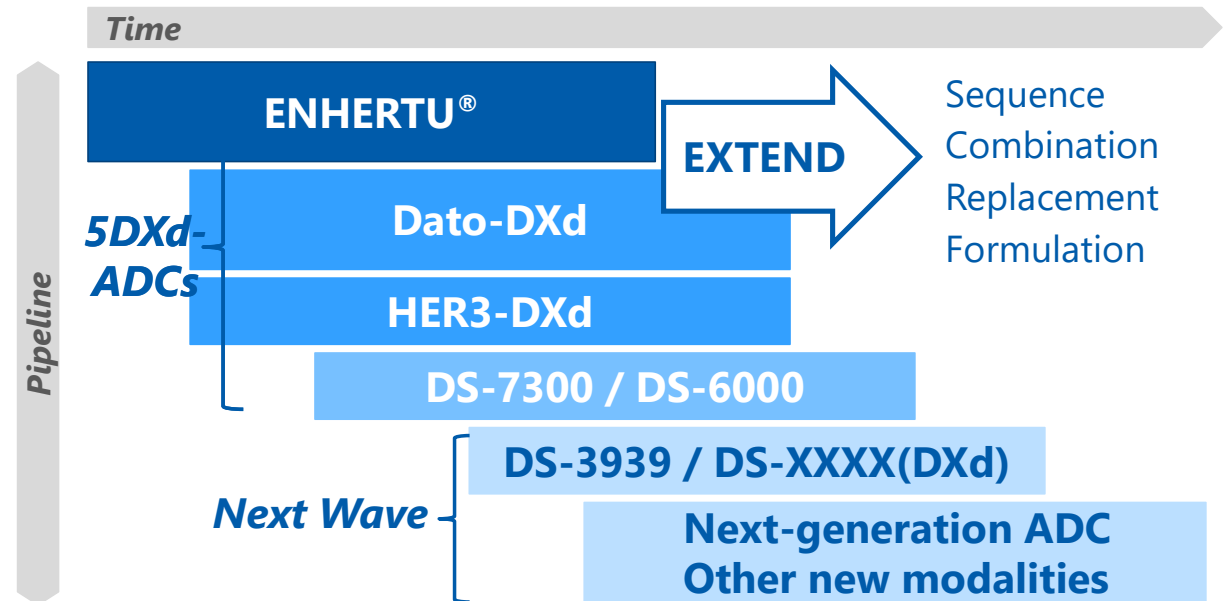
Time

Pipeline

ENHERTU®

EXTEND

Sequence
Combination
Replacement
Formulation

5DXd-ADCs

Dato-DXd

HER3-DXd

DS-7300 / DS-6000

DS-3939 / DS-XXXX(DXd)

Next Wave

Next-generation ADC
Other new modalities